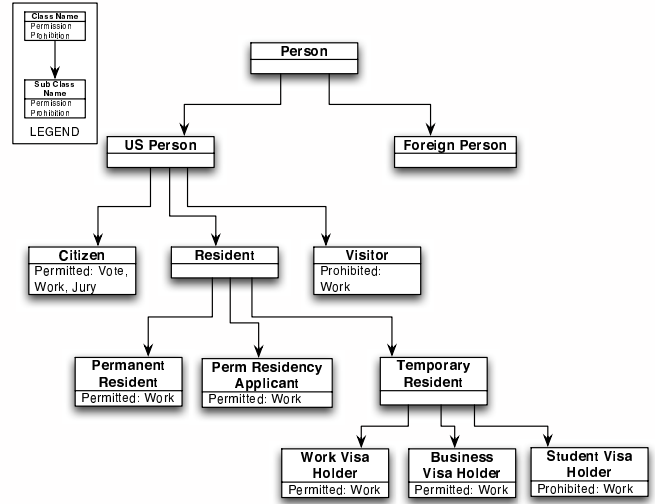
Class Name
Permission
Prohibition

Sub Class Name
Permission
Prohibition

LEGEND

Person

US Person

Foreign Person

Citizen
Permitted: Vote, Work, Jury

Resident

Visitor
Prohibited: Work

Permanent Resident
Permitted: Work

Perm Residency Applicant
Permitted: Work

Temporary Resident

Work Visa Holder
Permitted: Work

Business Visa Holder
Permitted: Work

Student Visa Holder
Prohibited: Work